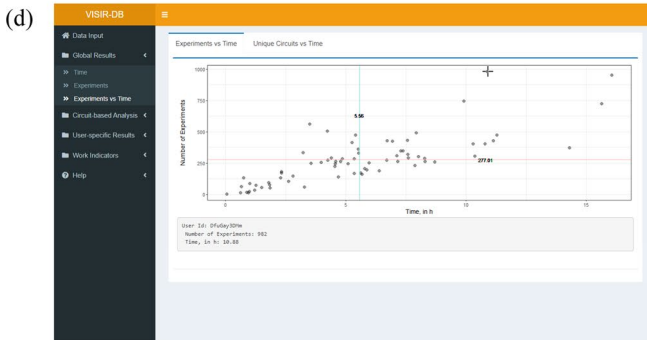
(d)

VISIR-DB

Data Input
Global Results
» Time
» Experiments
» Experiments vs Time
Circuit-based Analysis
User-specific Results
Work Indicators
Help

Experiments vs Time | Unique Circuits vs Time

1000
750
500
250
0
Number of Experiments

5.56
277.61

0 5 10 15
Time, in h

User Id: DfuSay3DHe
Number of Experiments: 982
Time, in h: 10.88